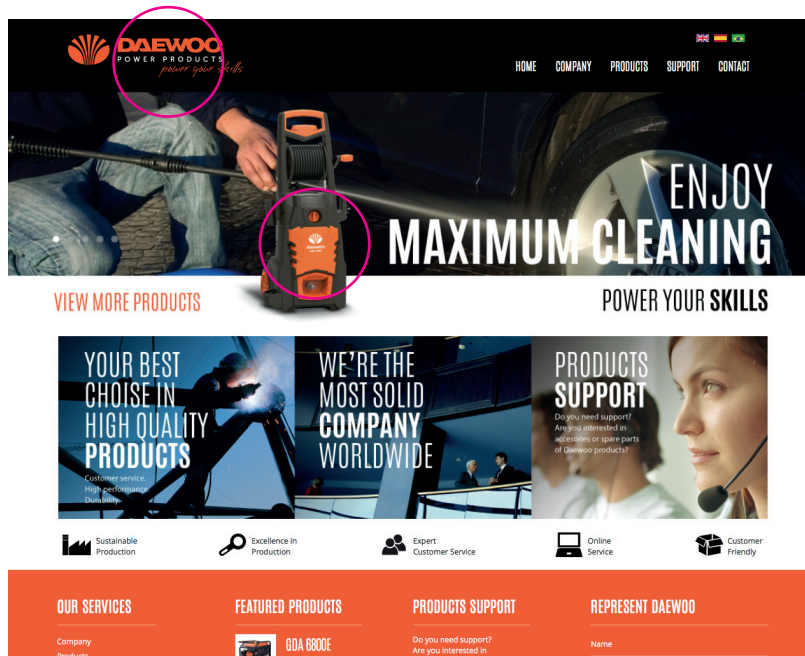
DAEWOO
POWER PRODUCTS
power your skills

HOME COMPANY PRODUCTS SUPPORT CONTACT

ENJOY
MAXIMUM CLEANING

VIEW MORE PRODUCTS

POWER YOUR SKILLS

YOUR BEST CHOISE IN HIGH QUALITY PRODUCTS
Customer service.
High performance.
Durability.

WE'RE THE MOST SOLID COMPANY WORLDWIDE

PRODUCTS SUPPORT
Do you need support?
Are you interested in accesories or spare parts of Daewoo products?

Sustainable Production

Excellence in Production

Expert Customer Service

Online Service

Customer Friendly

OUR SERVICES
Company
Products

FEATURED PRODUCTS
GDA 6800E

PRODUCTS SUPPORT
Do you need support?
Are you interested in

REPRESENT DAEWOO
Name